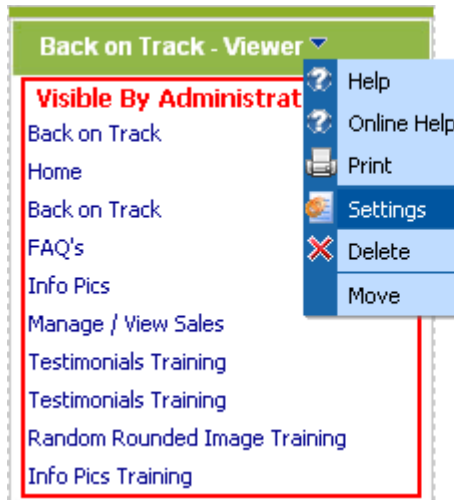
Back on Track - Viewer

Visible By Administrat

Back on Track
Home
Back on Track
FAQ's
Info Pics
Manage / View Sales
Testimonials Training
Testimonials Training
Random Rounded Image Training
Info Pics Training

Help
Online Help
Print
Settings
Delete
Move